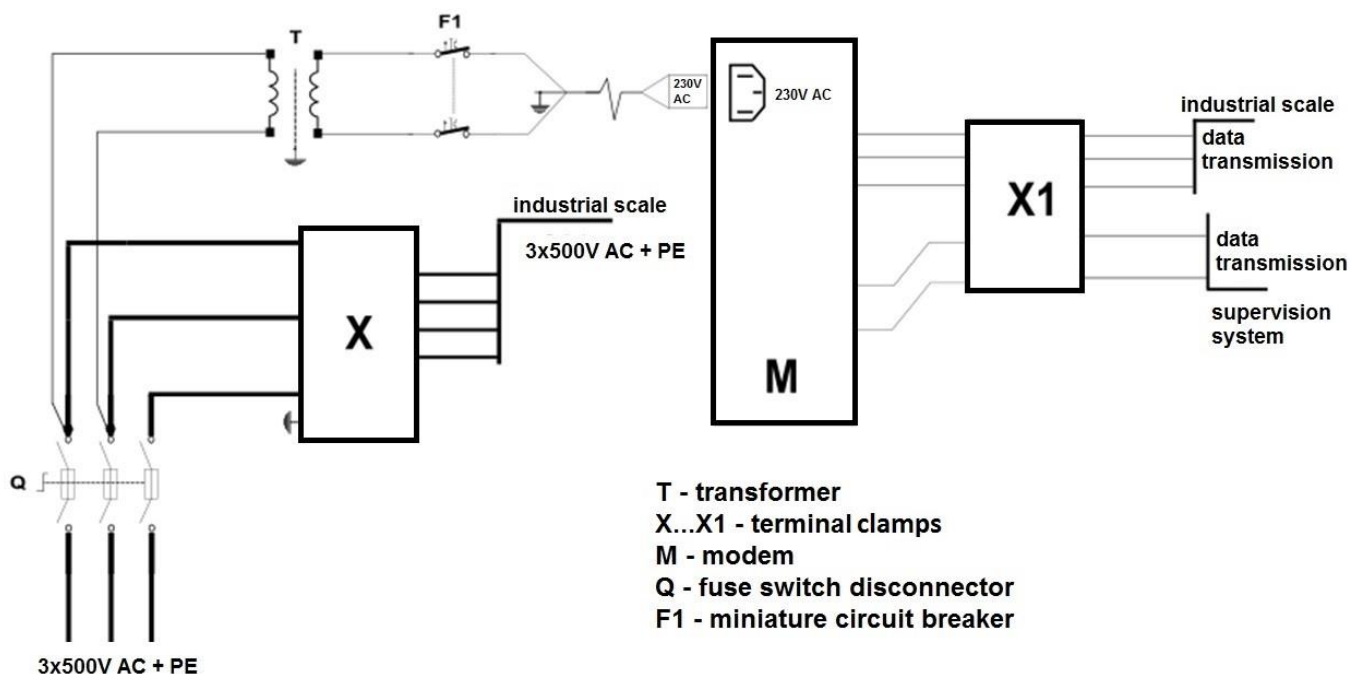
T

F1

230V AC

230V AC

industrial scale

data transmission

X1

industrial scale

3x500V AC + PE

data transmission

supervision system

X

M

Q

3x500V AC + PE

T - transformer
X...X1 - terminal clamps
M - modem
Q - fuse switch disconnector
F1 - miniature circuit breaker